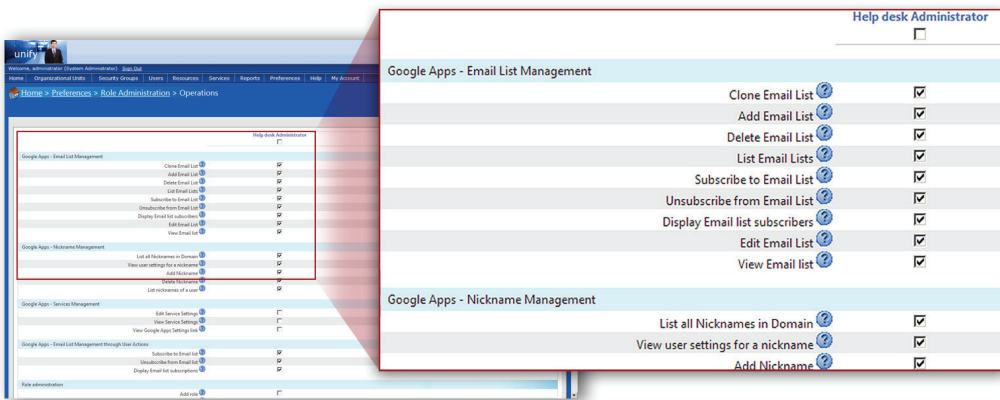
unify

Welcome, administrator (System Administrator) Sign Out

Home | Organizational Units | Security Groups | Users | Resources | Services | Reports | Preferences | Help | My Account

Home > Preferences > Role Administration > Operations

Help desk Administrator

Google Apps - Email List Management

Clone Email List

Add Email List

Delete Email List

List Email Lists

Subscribe to Email List

Unsubscribe from Email List

Display Email list subscribers

Edit Email List

View Email list

Google Apps - Nickname Management

List all Nicknames in Domain

View user settings for a nickname

Add Nickname

Delete Nickname

List nicknames of a user

Google Apps - Services Management

Edit Service Settings

View Service Settings

View Google Apps Settings link

Google Apps - Email List Management through User Actions

Subscribe to Email list

Unsubscribe from Email list

Display Email list subscriptions

Role administration

Add role

Help desk Administrator

Google Apps - Email List Management

Clone Email List

Add Email List

Delete Email List

List Email Lists

Subscribe to Email List

Unsubscribe from Email List

Display Email list subscribers

Edit Email List

View Email list

Google Apps - Nickname Management

List all Nicknames in Domain

View user settings for a nickname

Add Nickname